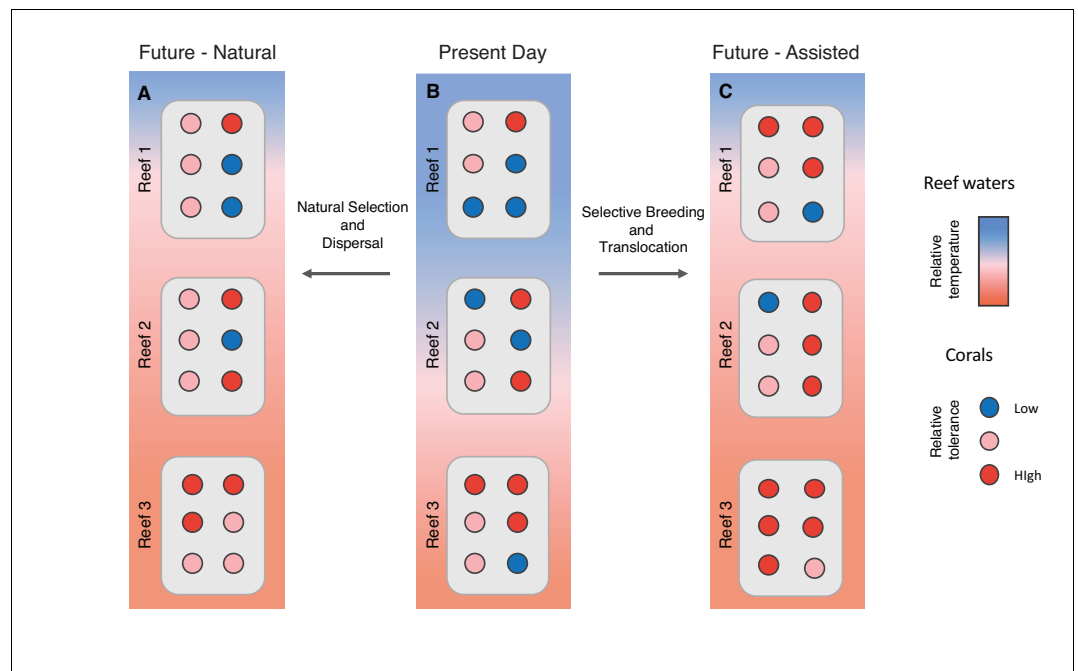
Future - Natural

A

Reef 1

Reef 2

Reef 3

Natural Selection and Dispersal

Present Day

B

Reef 1

Reef 2

Reef 3

Selective Breeding and Translocation

Future - Assisted

C

Reef 1

Reef 2

Reef 3

Reef waters

Relative temperature

Corals

Relative tolerance

Low

HIgh